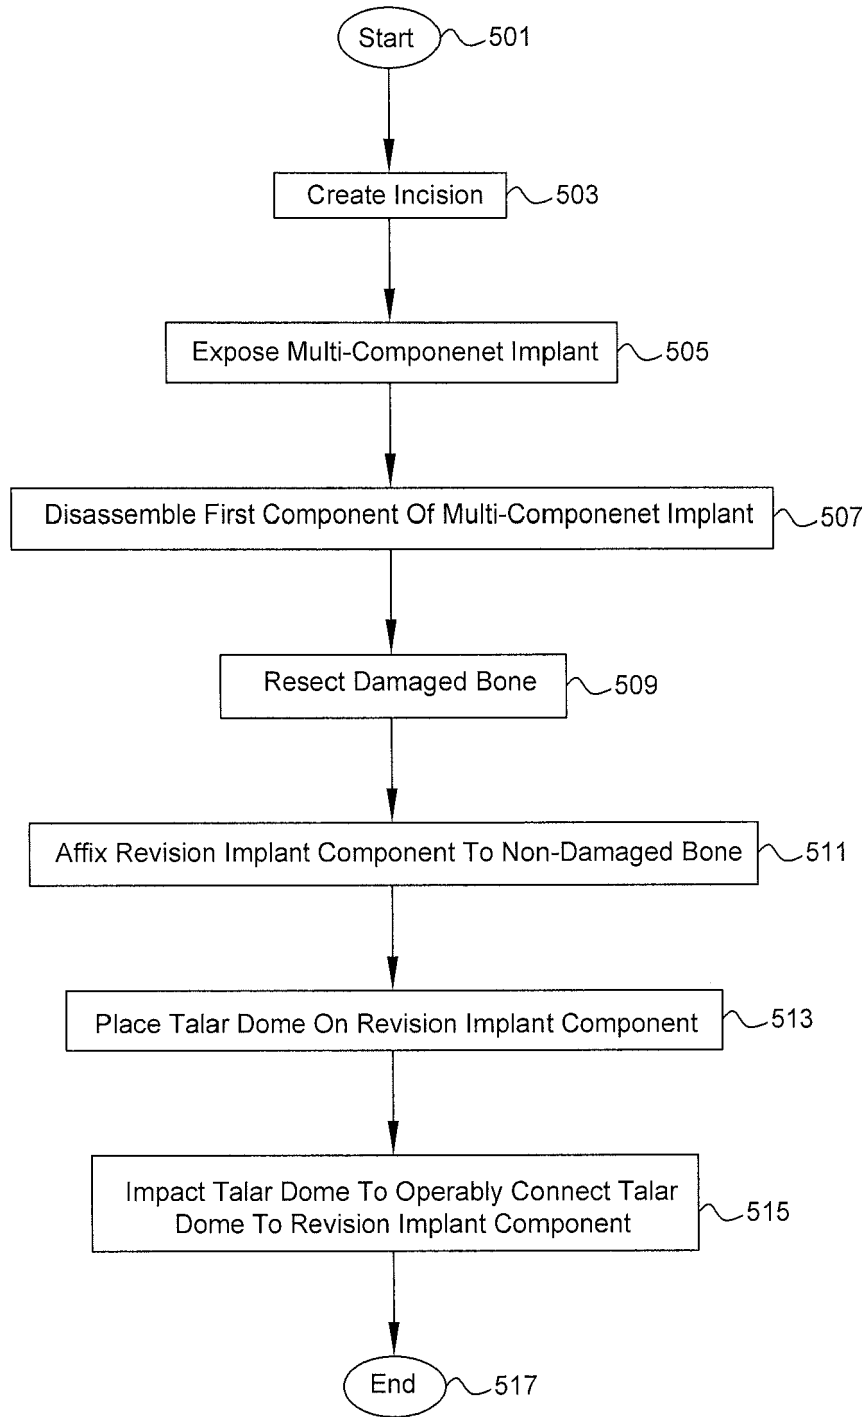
Start 501

Create Incision 503

Expose Multi-Componenet Implant 505

Disassemble First Component Of Multi-Componenet Implant 507

Resect Damaged Bone 509

Affix Revision Implant Component To Non-Damaged Bone 511

Place Talar Dome On Revision Implant Component 513

Impact Talar Dome To Operably Connect Talar Dome To Revision Implant Component 515

End 517